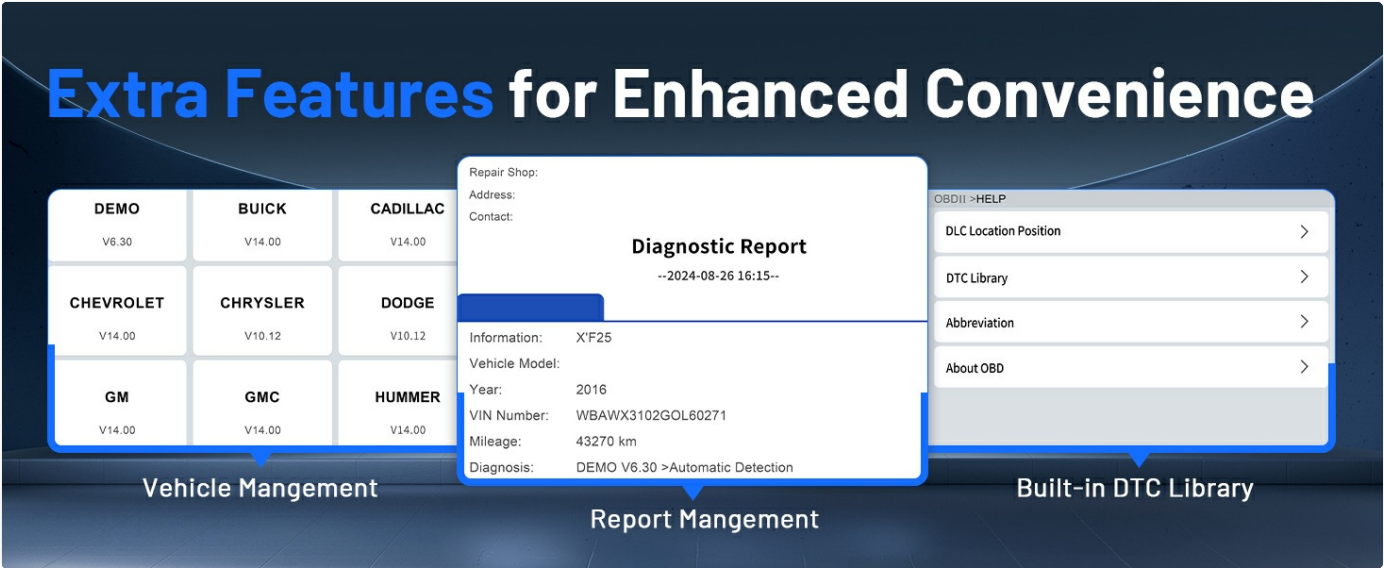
Extra Features for Enhanced Convenience

| DEMO V6.30 | BUICK V14.00 | CADILLAC V14.00 |
|---|---|---|
| CHEVROLET V14.00 | CHRYSLER V10.12 | DODGE V10.12 |
| GM V14.00 | GMC V14.00 | HUMMER V14.00 |

Vehicle Mangement

Repair Shop:
Address:
Contact:

Diagnostic Report
--2024-08-26 16:15--

Information: X'F25
Vehicle Model:
Year: 2016
VIN Number: WBAWX3102GOL60271
Mileage: 43270 km
Diagnosis: DEMO V6.30 >Automatic Detection

Report Mangement

OBDII >HELP
DLC Location Position
DTC Library
Abbreviation
About OBD

Built-in DTC Library